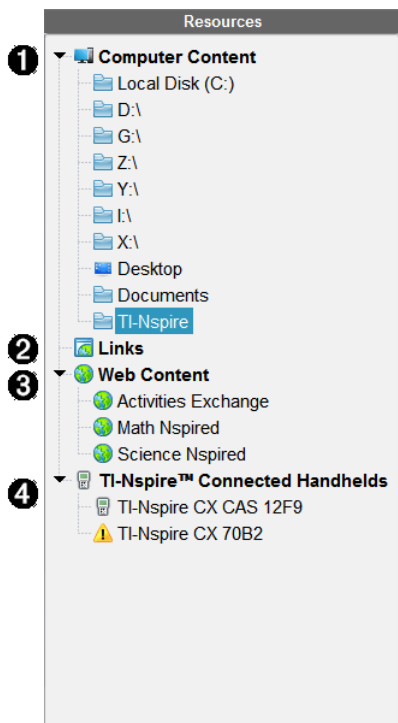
Resources

❶ Computer Content
Local Disk (C:)
D:\
G:\
Z:\
Y:\
I:\
X:\
Desktop
Documents
TI-Nspire

❷ Links

❸ Web Content
Activities Exchange
Math Nspired
Science Nspired

❹ TI-Nspire™ Connected Handhelds
TI-Nspire CX CAS 12F9
TI-Nspire CX 70B2